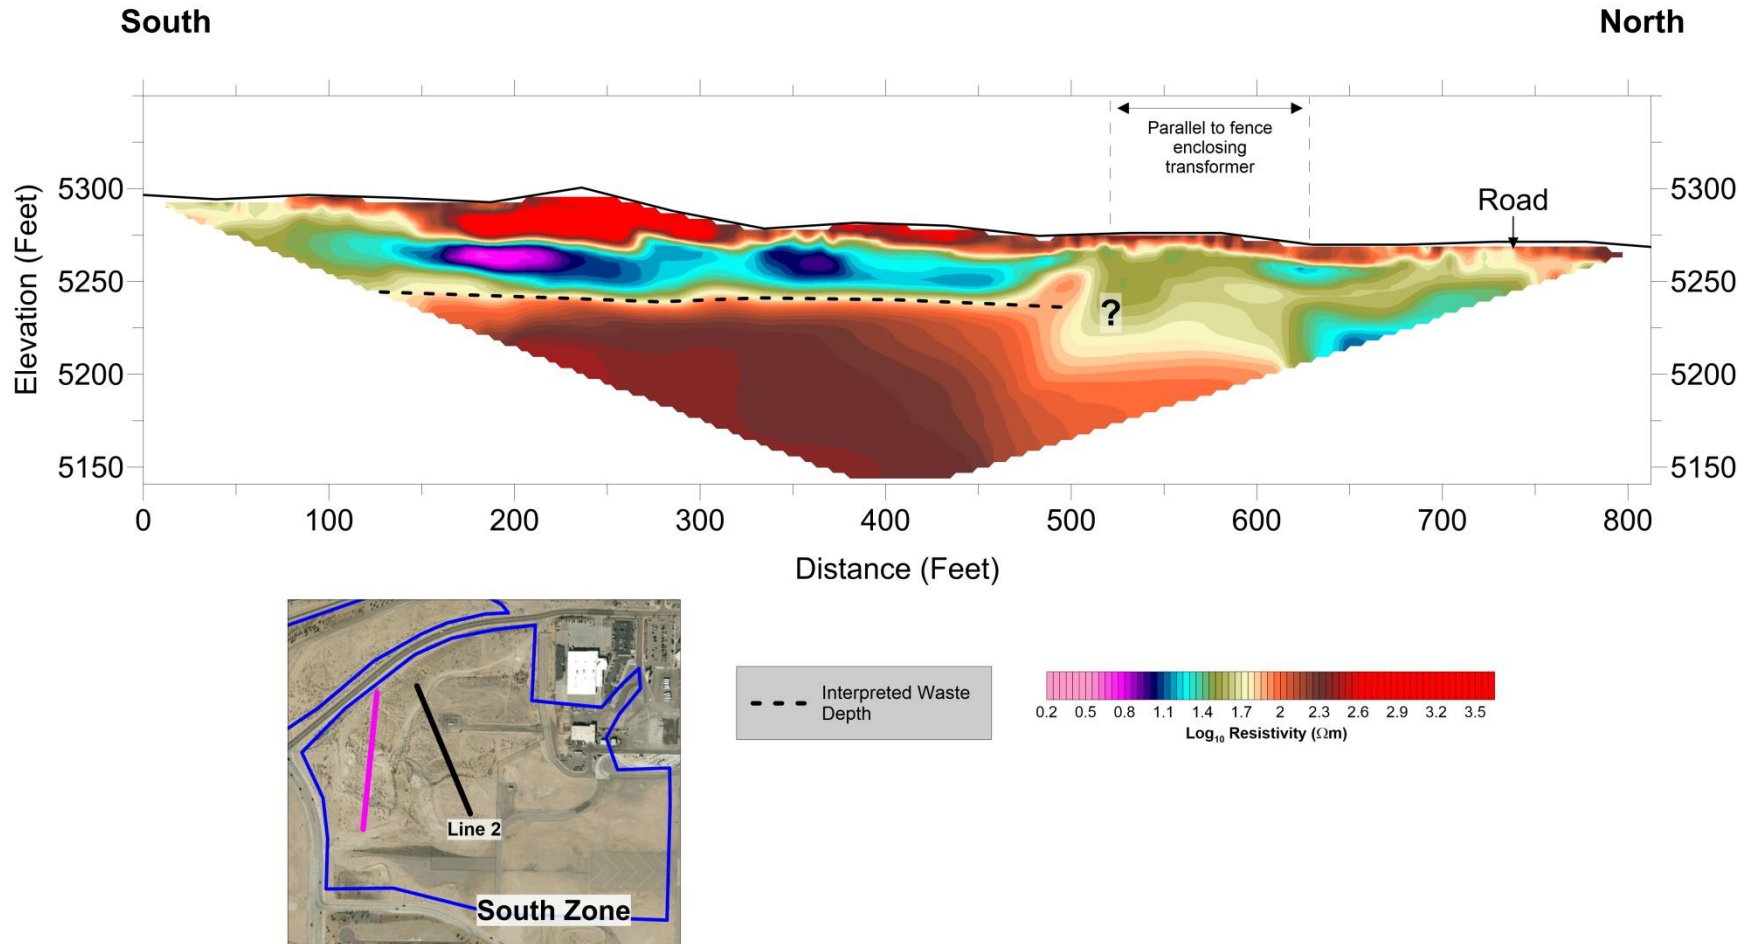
South

North

Parallel to fence enclosing transformer

Road

?

Elevation (Feet)

5300
5250
5200
5150

5300
5250
5200
5150

0 100 200 300 400 500 600 700 800

Distance (Feet)

Line 2

South Zone

Interpreted Waste Depth

0.2 0.5 0.8 1.1 1.4 1.7 2 2.3 2.6 2.9 3.2 3.5

$\text{Log}_{10}$ Resistivity ($\Omega$m)